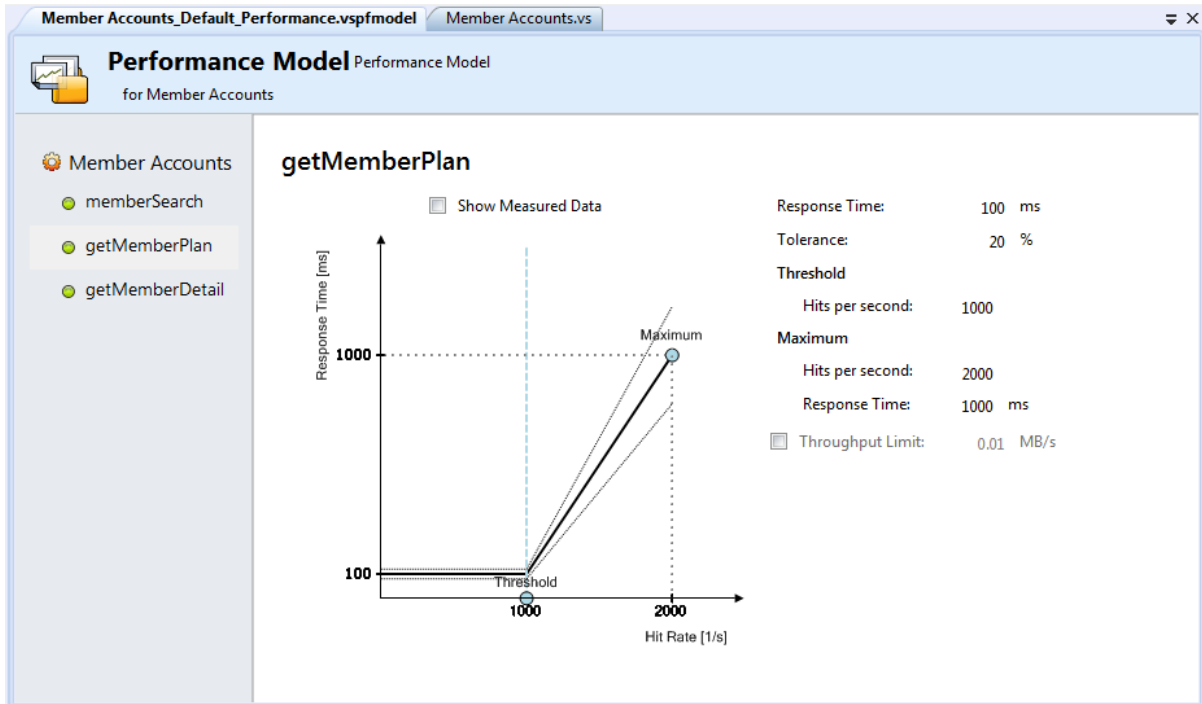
Member Accounts_Default_Performance.vspfmodel | Member Accounts.vs

Performance Model Performance Model
for Member Accounts

Member Accounts
memberSearch
getMemberPlan
getMemberDetail

getMemberPlan

Show Measured Data

Response Time [ms]
1000
100
Maximum
Threshold
1000
2000
Hit Rate [1/s]

Response Time: 100 ms
Tolerance: 20 %
Threshold
Hits per second: 1000
Maximum
Hits per second: 2000
Response Time: 1000 ms
Throughput Limit: 0.01 MB/s